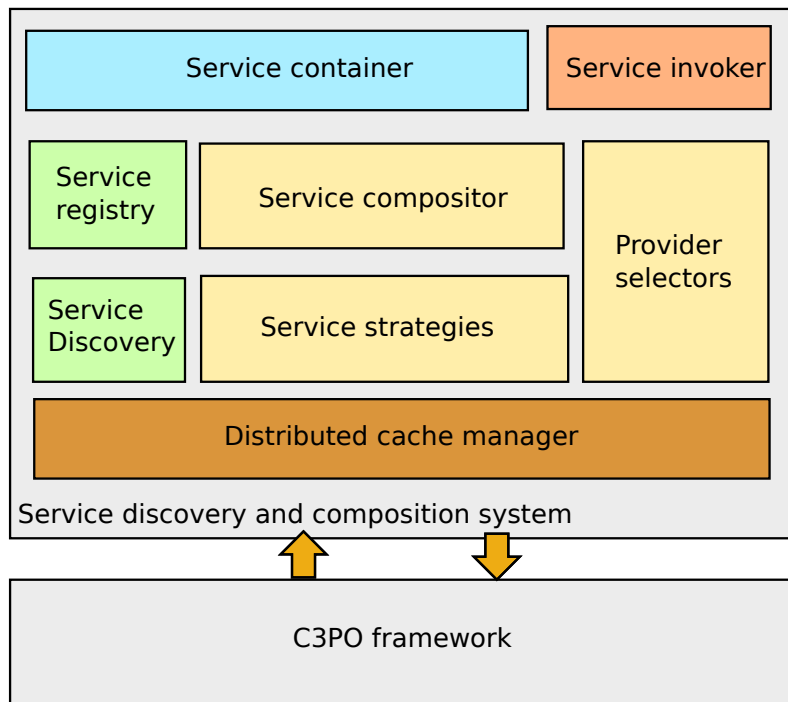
Service container

Service invoker

Service registry

Service compositor

Provider selectors

Service Discovery

Service strategies

Distributed cache manager

Service discovery and composition system

C3PO framework